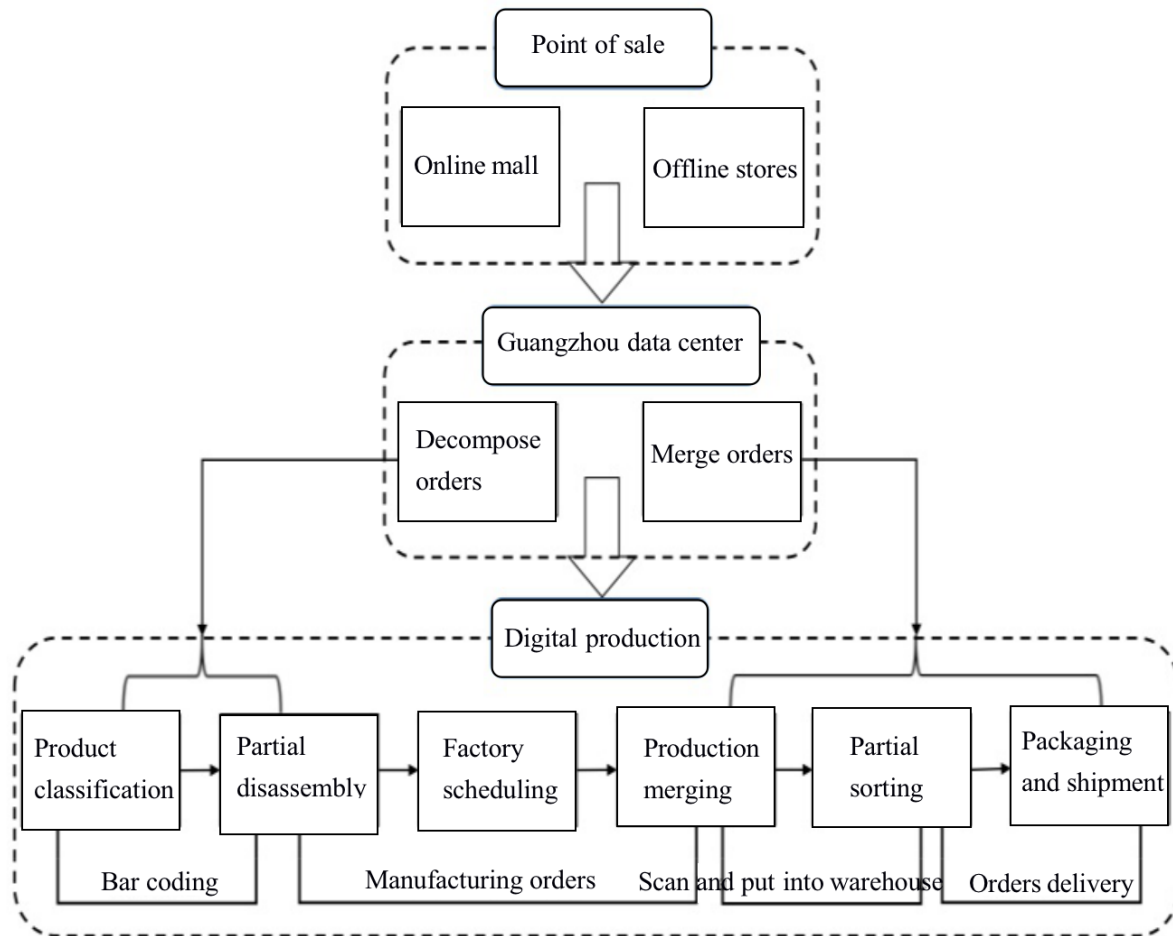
Point of sale

Online mall

Offline stores

Guangzhou data center

Decompose orders

Merge orders

Digital production

Product classification

Partial disassembly

Factory scheduling

Production merging

Partial sorting

Packaging and shipment

Bar coding

Manufacturing orders

Scan and put into warehouse

Orders delivery